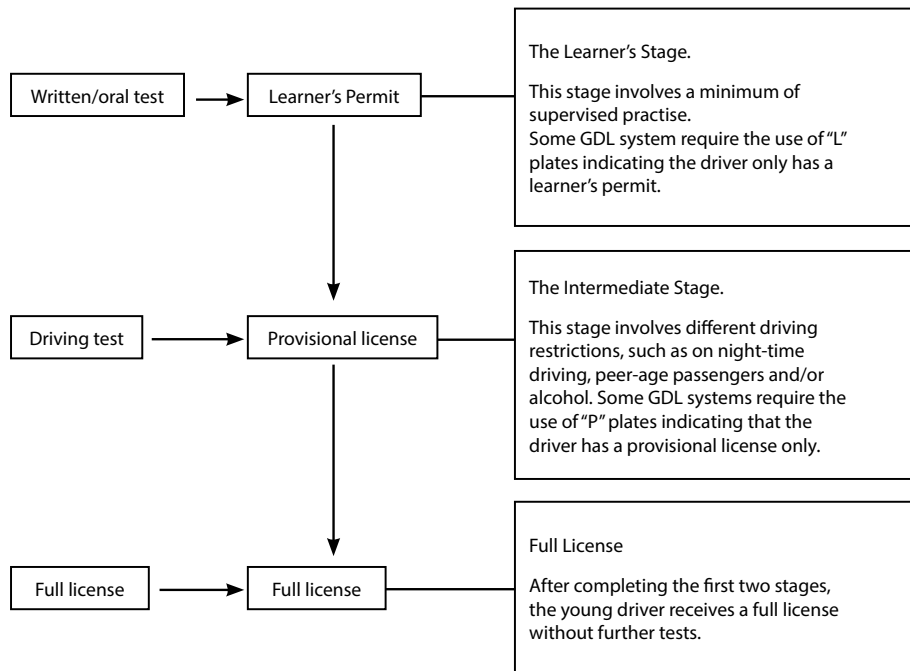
Written/oral test

Learner's Permit

The Learner's Stage.

This stage involves a minimum of supervised practise.
Some GDL system require the use of "L" plates indicating the driver only has a learner's permit.

Driving test

Provisional license

The Intermediate Stage.

This stage involves different driving restrictions, such as on night-time driving, peer-age passengers and/or alcohol. Some GDL systems require the use of "P" plates indicating that the driver has a provisional license only.

Full license

Full license

Full License

After completing the first two stages, the young driver receives a full license without further tests.